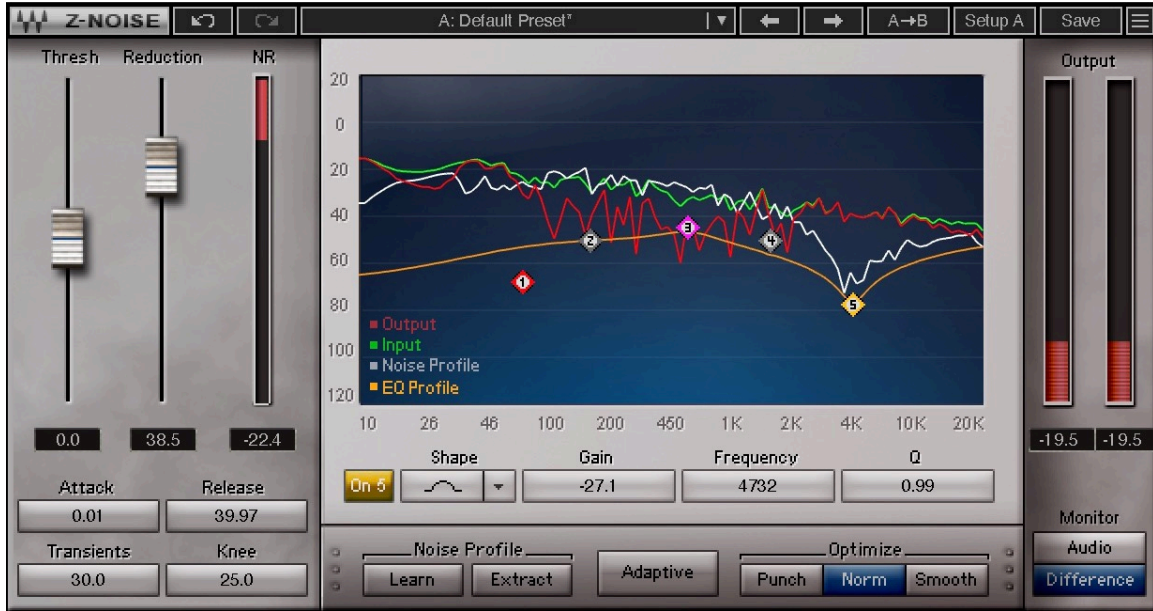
Z-NOISE

A: Default Preset*

A→B

Setup A

Save

Thresh

Reduction

NR

0.0

38.5

-22.4

Attack

Release

0.01

39.97

Transients

Knee

30.0

25.0

20
0
20
40
60
80
100
120

1
2
3
4
5

■ Output
■ Input
■ Noise Profile
■ EQ Profile

10 26 46 100 200 450 1K 2K 4K 10K 20K

Shape

Gain

Frequency

Q

On 5

-27.1

4732

0.99

Noise Profile

Learn

Extract

Adaptive

Optimize

Punch

Norm

Smooth

Output

-19.5

-19.5

Monitor

Audio

Difference